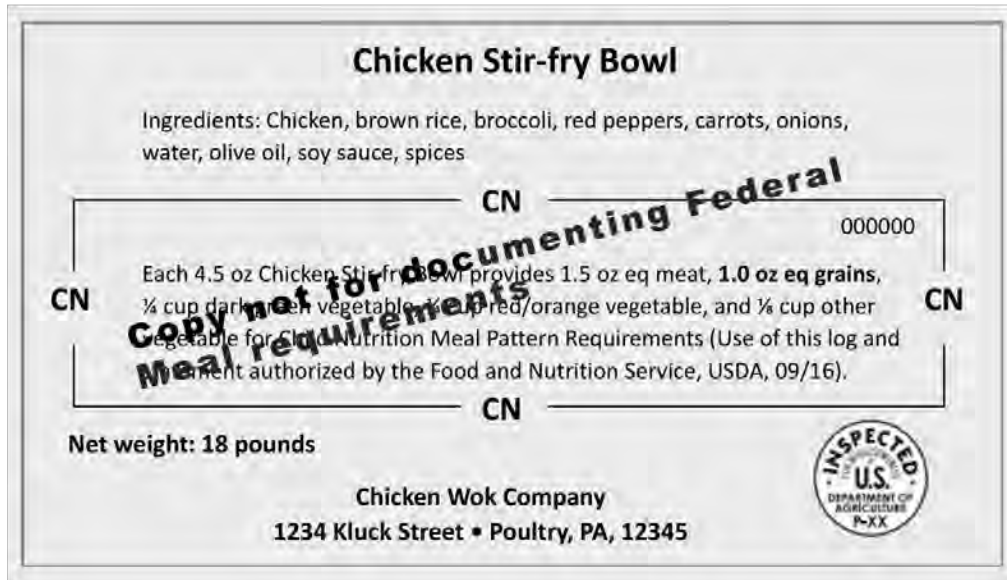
Chicken Stir-fry Bowl

Ingredients: Chicken, brown rice, broccoli, red peppers, carrots, onions, water, olive oil, soy sauce, spices

CN

000000

CN

Each 4.5 oz Chicken Stir-fry Bowl provides 1.5 oz eq meat, **1.0 oz eq grains**, ¼ cup dark green vegetable, ¼ cup red/orange vegetable, and ⅛ cup other vegetable for Child Nutrition Meal Pattern Requirements (Use of this logo and statement authorized by the Food and Nutrition Service, USDA, 09/16).

CN

Copy not for documenting Federal Meal requirements

CN

Net weight: 18 pounds

INSPECTED FOR WHOLESOMENESS U.S. DEPARTMENT OF AGRICULTURE P-XX

Chicken Wok Company
1234 Kluck Street • Poultry, PA, 12345